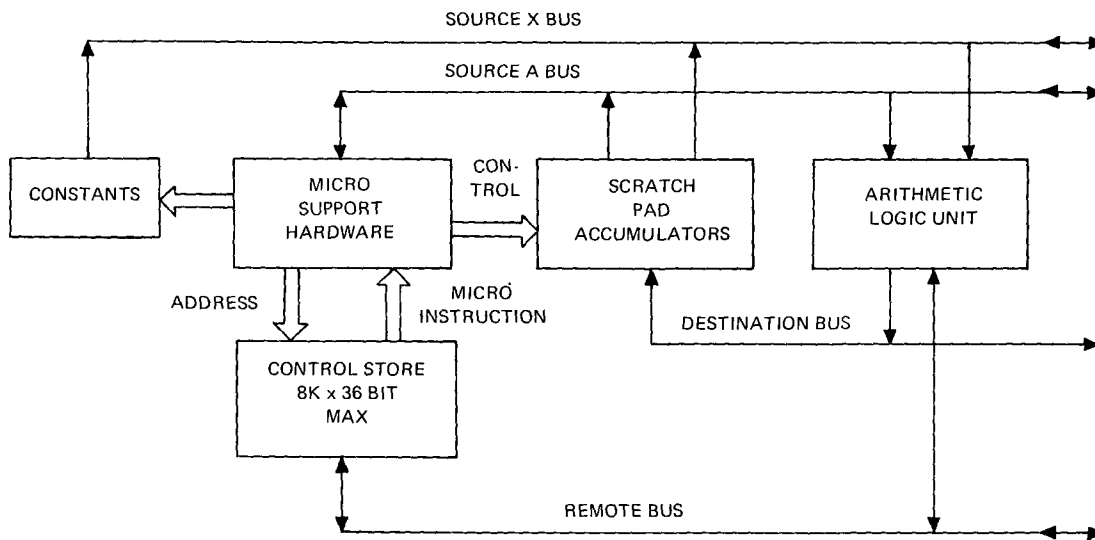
SOURCE X BUS

SOURCE A BUS

CONSTANTS

MICRO SUPPORT HARDWARE

CON-TROL

SCRATCH PAD ACCUMULATORS

ARITHMETIC LOGIC UNIT

ADDRESS

MICRO INSTRUCTION

DESTINATION BUS

CONTROL STORE 8K x 36 BIT MAX

REMOTE BUS